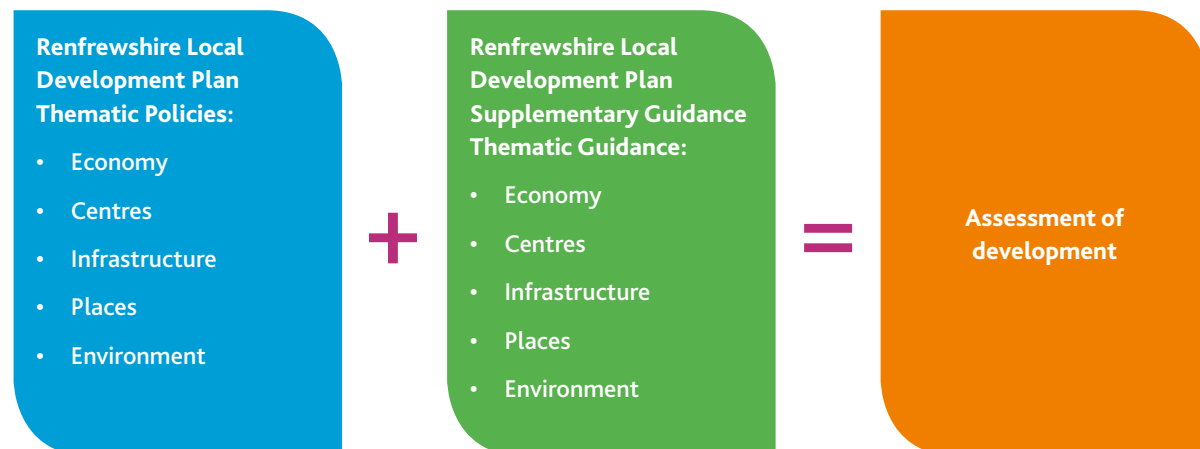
Renfrewshire Local Development Plan Thematic Policies:

- Economy
- Centres
- Infrastructure
- Places
- Environment

+

Renfrewshire Local Development Plan Supplementary Guidance Thematic Guidance:

- Economy
- Centres
- Infrastructure
- Places
- Environment

=

Assessment of development